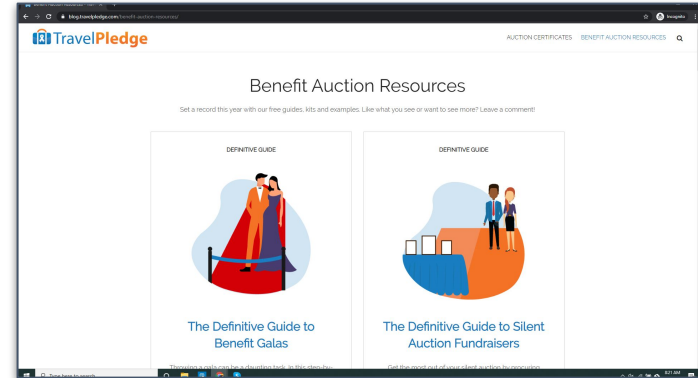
blog.travelpledge.com/benefit-auction-resources/

TravelPledge

AUCTION CERTIFICATES BENEFIT AUCTION RESOURCES

Benefit Auction Resources

Set a record this year with our free guides, kits and examples. Like what you see or want to see more? Leave a comment!

DEFINITIVE GUIDE

The Definitive Guide to Benefit Galas

DEFINITIVE GUIDE

The Definitive Guide to Silent Auction Fundraisers

Type here to search

8:21 AM